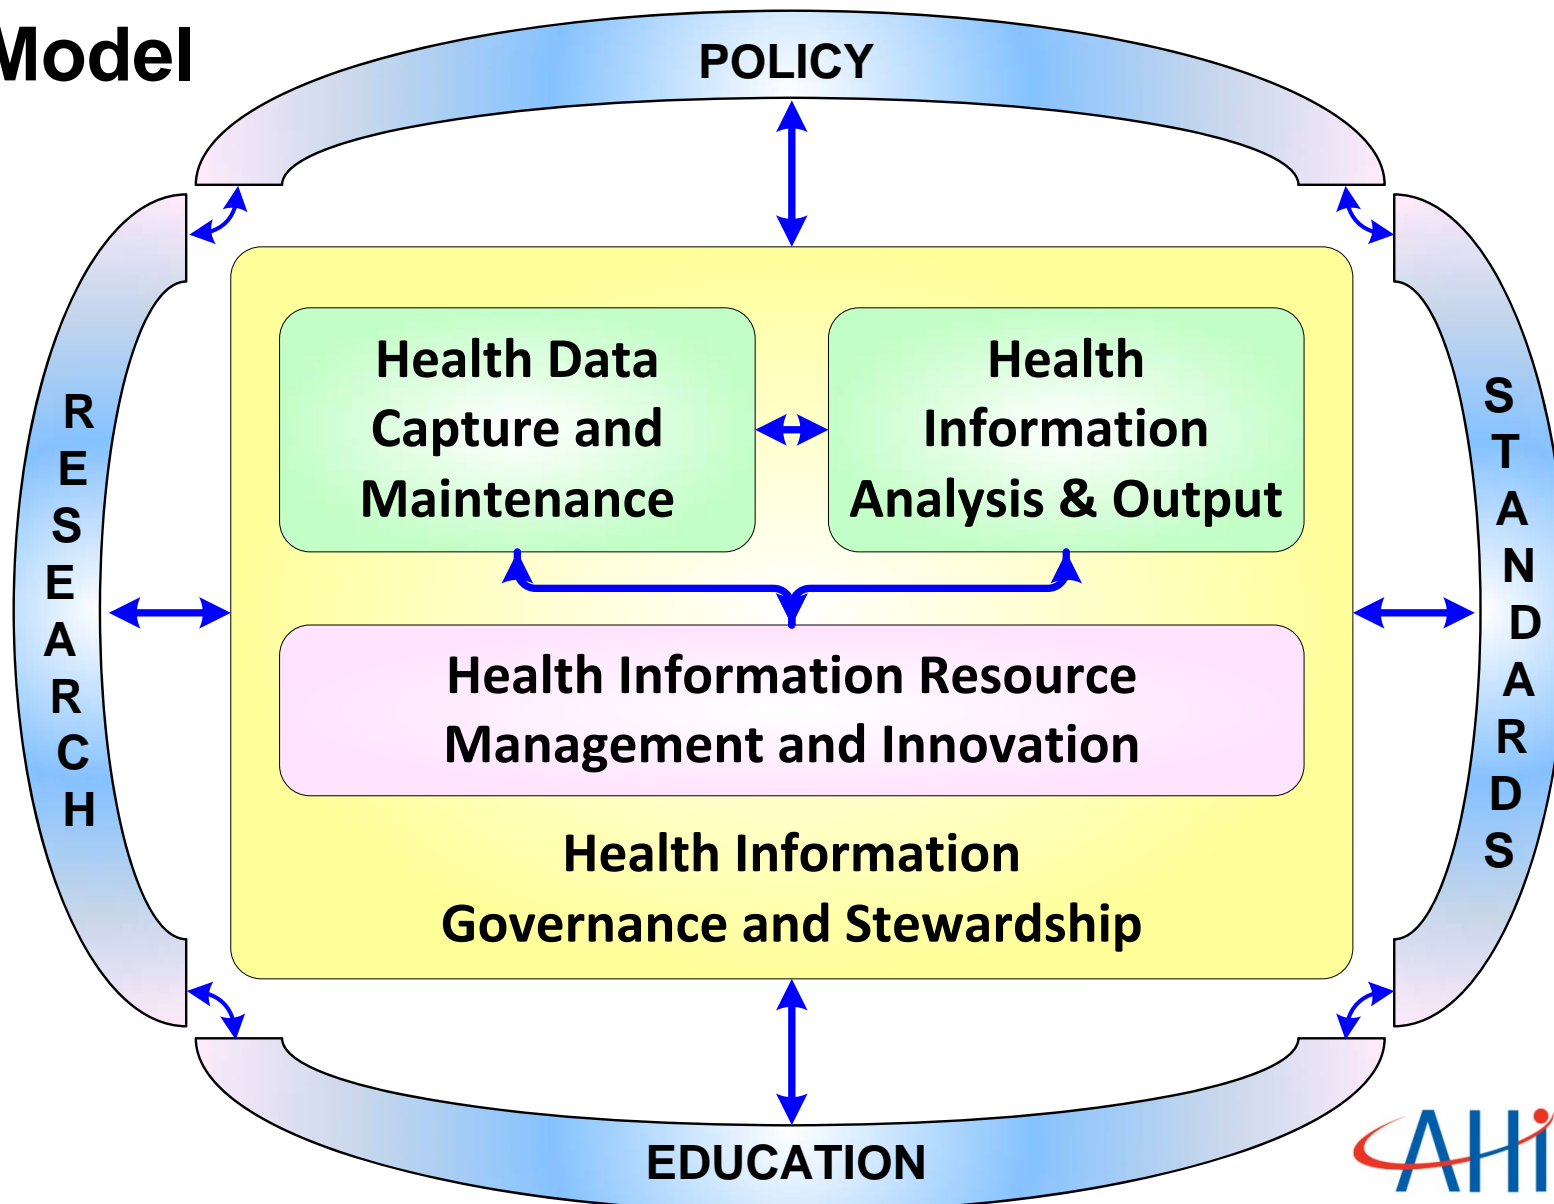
Model

POLICY

RESEARCH

STANDARDS

Health Data Capture and Maintenance

Health Information Analysis & Output

Health Information Resource Management and Innovation

Health Information Governance and Stewardship

EDUCATION

AHI